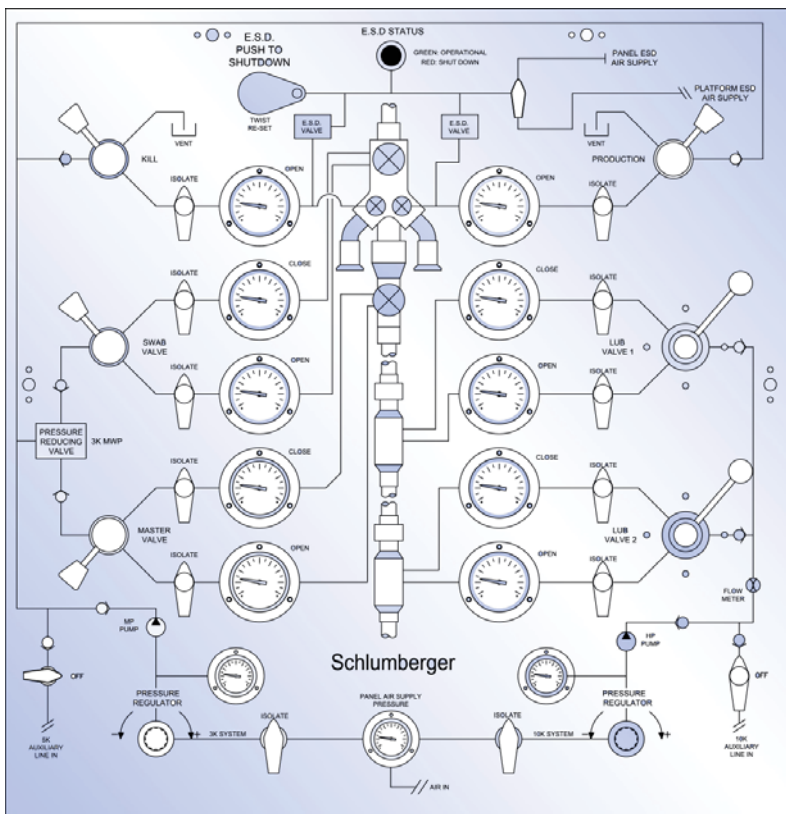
E.S.D STATUS
GREEN: OPERATIONAL
RED: SHUT DOWN

E.S.D.
PUSH TO
SHUTDOWN

TWIST
RE-SET

E.S.D.
VALVE

E.S.D.
VALVE

PANEL ESD
AIR SUPPLY

PLATFORM ESD
AIR SUPPLY

VENT

KILL

VENT

PRODUCTION

ISOLATE

OPEN

OPEN

ISOLATE

ISOLATE

CLOSE

CLOSE

ISOLATE

SWAB
VALVE

ISOLATE

OPEN

OPEN

ISOLATE

LUB
VALVE 1

PRESSURE
REDUCING
VALVE

3K MWP

ISOLATE

CLOSE

CLOSE

ISOLATE

MASTER
VALVE

LUB
VALVE 2

ISOLATE

OPEN

OPEN

ISOLATE

FLOW
METER

MP
PUMP

HP
PUMP

Schlumberger

OFF

OFF

PRESSURE
REGULATOR

PANEL AIR SUPPLY
PRESSURE

PRESSURE
REGULATOR

3K SYSTEM

ISOLATE

ISOLATE

10K SYSTEM

5K
AUXILIARY
LINE IN

AIR IN

10K
AUXILIARY
LINE IN